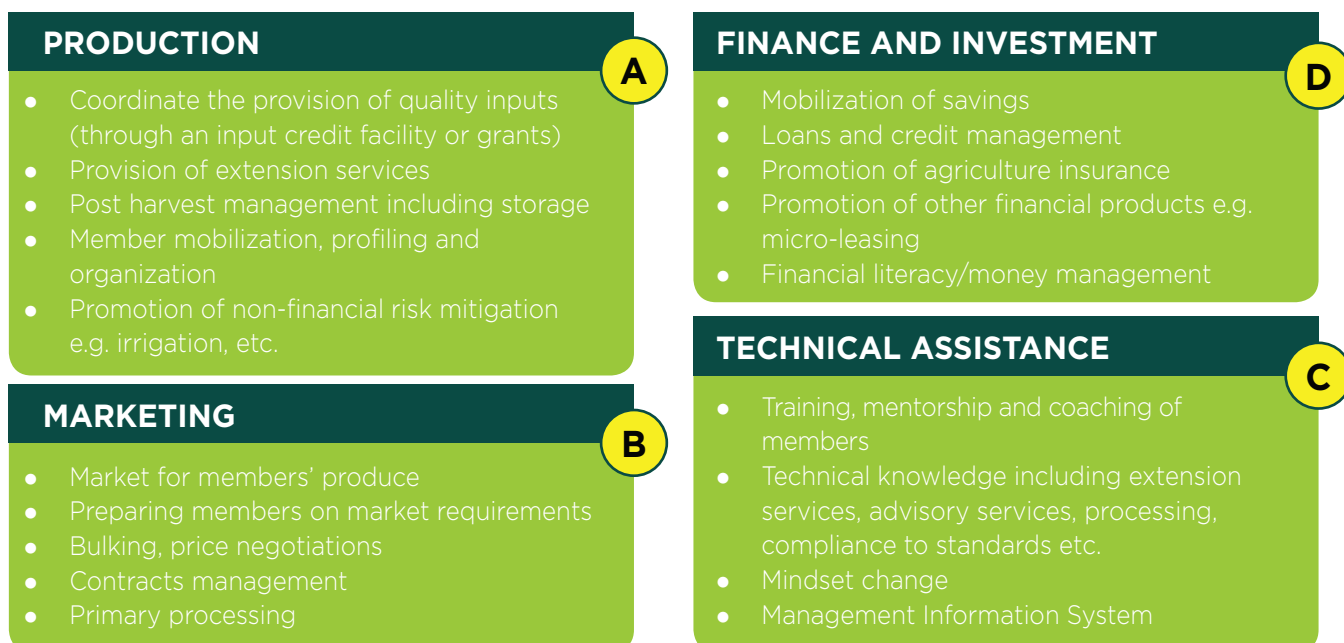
PRODUCTION

A

- Coordinate the provision of quality inputs (through an input credit facility or grants)
- Provision of extension services
- Post harvest management including storage
- Member mobilization, profiling and organization
- Promotion of non-financial risk mitigation e.g. irrigation, etc.

MARKETING

B

- Market for members' produce
- Preparing members on market requirements
- Bulking, price negotiations
- Contracts management
- Primary processing

FINANCE AND INVESTMENT

D

- Mobilization of savings
- Loans and credit management
- Promotion of agriculture insurance
- Promotion of other financial products e.g. micro-leasing
- Financial literacy/money management

TECHNICAL ASSISTANCE

C

- Training, mentorship and coaching of members
- Technical knowledge including extension services, advisory services, processing, compliance to standards etc.
- Mindset change
- Management Information System